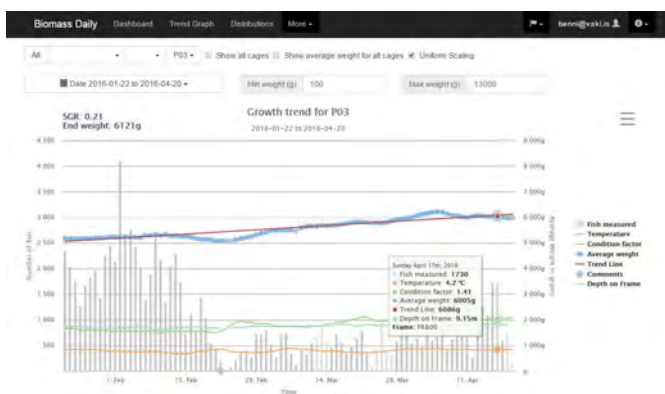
Biomass Daily Dashboard Trend Graph Distributions More ▾ benni@vaki.is

All ▾ ▾ P03 ▾ Show all cages Show average weight for all cages Uniform Scaling

Date 2016-01-22 to 2016-04-20 ▾ Min weight (g) 100 Max weight (g) 13000

SGR: 0.21
End weight: 6121g

Growth trend for P03
2016-01-22 to 2016-04-20

4 500
4 000
3 500
3 000
2 500
2 000
1 500
1 000
500

Number of fish

9 000g
8 000g
7 000g
6 000g
5 000g
4 000g
3 000g
2 000g
1 000g
0

Average weight in grams

1. Feb 15. Feb 29. Feb 14. Mar 28. Mar 11. Apr

Time

Sunday, April 17th, 2016
Fish measured: 1730
Temperature: 4.2 °C
Condition factor: 1.41
Average weight: 6005g
Trend Line: 6086g
Depth on Frame: 9.15m
Frame: FR800

Fish measured
Temperature
Condition factor
Average weight
Trend Line
Comments
Depth on Frame